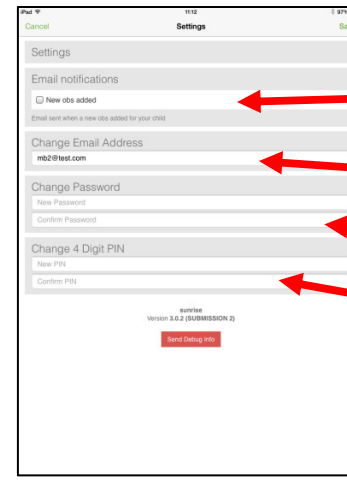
iPad
11:12
97%
Cancel
Settings
Sa

Settings

Email notifications
New obs added
Email sent when a new obs added for your child

Change Email Address
mb2@test.com

Change Password
New Password
Confirm Password

Change 4 Digit PIN
New PIN
Confirm PIN

sunrise
Version 3.0.2 (SUBMISSION 2)

Send Debug Info